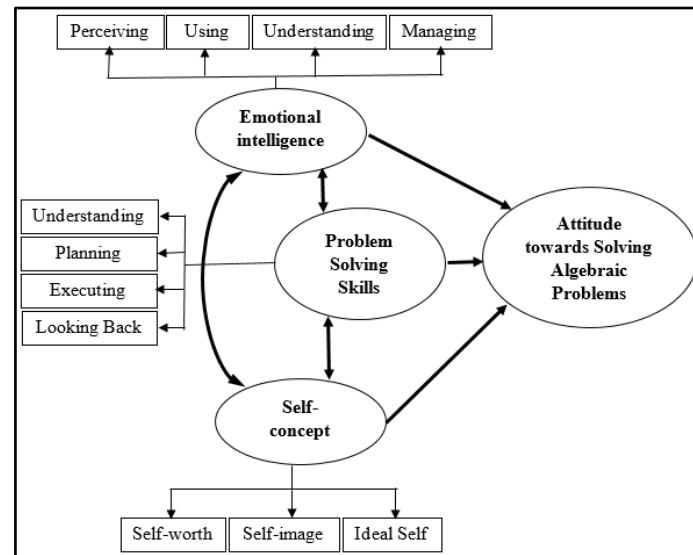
Perceiving
Using
Understanding
Managing

Emotional intelligence

Understanding
Planning
Executing
Looking Back

Problem Solving Skills

Attitude towards Solving Algebraic Problems

Self-concept

Self-worth
Self-image
Ideal Self